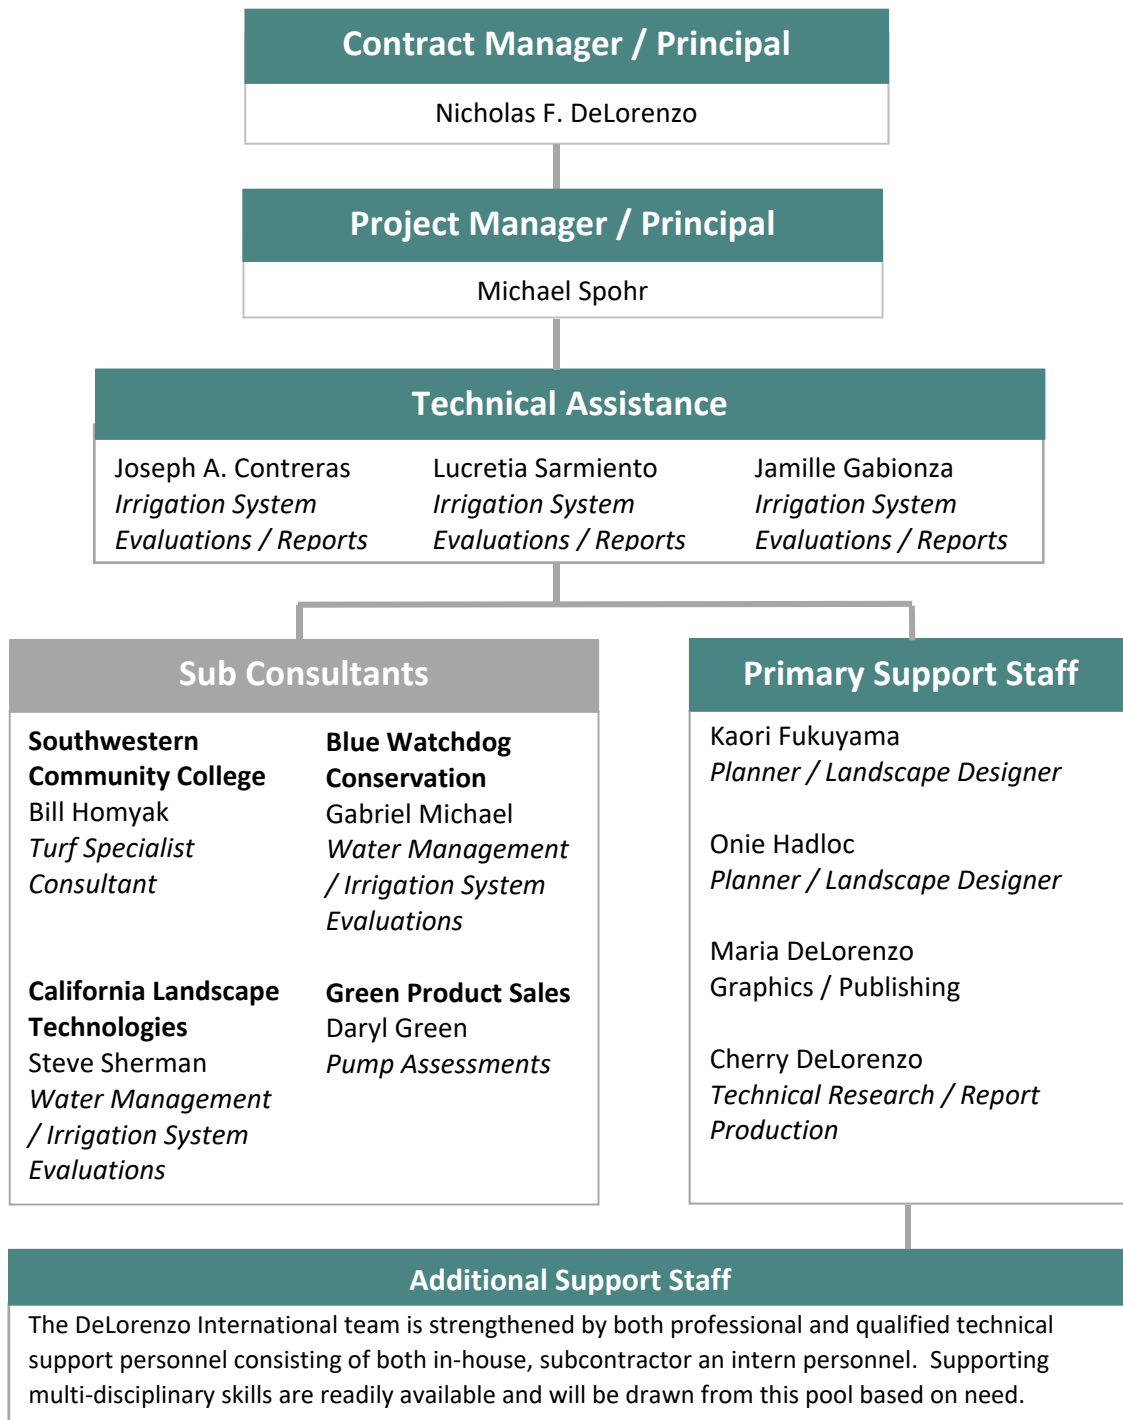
Contract Manager / Principal

Nicholas F. DeLorenzo

Project Manager / Principal

Michael Spohr

Technical Assistance

Joseph A. Contreras
*Irrigation System Evaluations / Reports*

Lucretia Sarmiento
*Irrigation System Evaluations / Reports*

Jamille Gabionza
*Irrigation System Evaluations / Reports*

Sub Consultants

**Southwestern Community College**
Bill Homyak
*Turf Specialist Consultant*

**Blue Watchdog Conservation**
Gabriel Michael
*Water Management / Irrigation System Evaluations*

**California Landscape Technologies**
Steve Sherman
*Water Management / Irrigation System Evaluations*

**Green Product Sales**
Daryl Green
*Pump Assessments*

Primary Support Staff

Kaori Fukuyama
*Planner / Landscape Designer*

Onie Hadloc
*Planner / Landscape Designer*

Maria DeLorenzo
Graphics / Publishing

Cherry DeLorenzo
*Technical Research / Report Production*

Additional Support Staff

The DeLorenzo International team is strengthened by both professional and qualified technical support personnel consisting of both in-house, subcontractor an intern personnel. Supporting multi-disciplinary skills are readily available and will be drawn from this pool based on need.